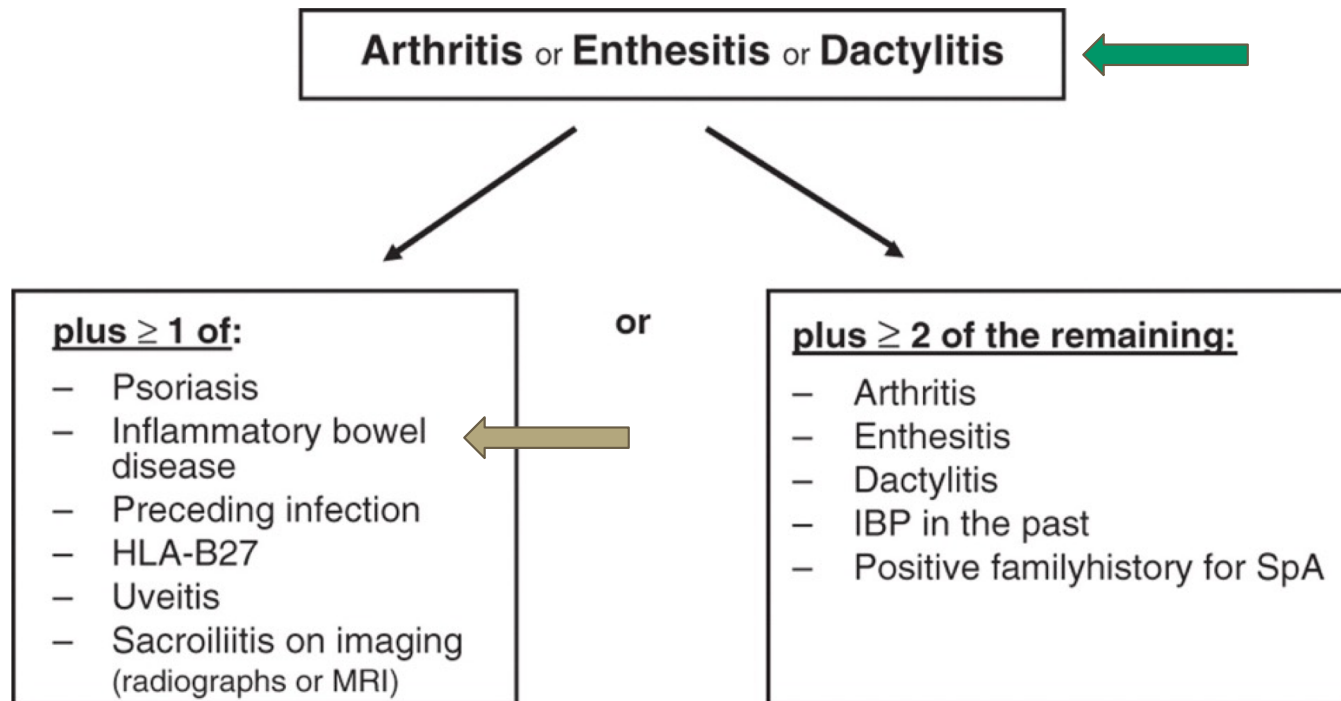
Arthritis or Enthesitis or Dactylitis

plus $\geq$ 1 of:
– Psoriasis
– Inflammatory bowel disease
– Preceding infection
– HLA-B27
– Uveitis
– Sacroiliitis on imaging (radiographs or MRI)

or

plus $\geq$ 2 of the remaining:
– Arthritis
– Enthesitis
– Dactylitis
– IBP in the past
– Positive familyhistory for SpA